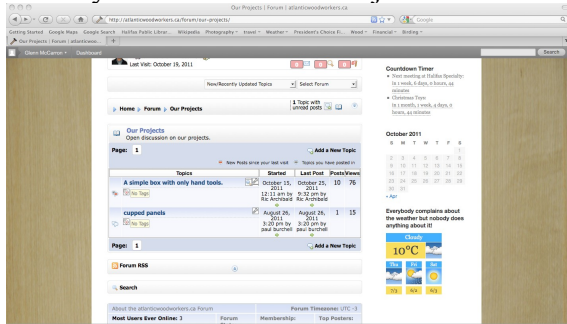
Our Projects | Forum | atlanticwoodworkers.ca

http://atlanticwoodworkers.ca/forum/our-projects/

Google

Getting Started Google Maps Google Search Halifax Public Librar... Wikipedia Photography Travel Weather President's Choice Fi... Wood Financial Birding

Our Projects | Forum | atlanticwo...

Glenn McCarron Dashboard

Search

Last Visit: October 19, 2011

New/Recently Updated Topics

Select Forum

Home Forum Our Projects

1 Topic with unread posts

Our Projects
Open discussion on our projects.

Page: 1

Add a New Topic

New Posts since your last visit Topics you have posted in

| Topics | Started | Last Post | Posts | Views |
|---|---|---|---|---|
| A simple box with only hand tools. No Tags | October 15, 2011 12:11 am by Ric Archibald | October 25, 2011 9:32 pm by Ric Archibald | 10 | 76 |
| cupped panels No Tags | August 26, 2011 3:20 pm by paul burchell | August 26, 2011 3:20 pm by paul burchell | 1 | 15 |

Page: 1

Add a New Topic

Forum RSS

Search

About the atlanticwoodworkers.ca Forum

Forum Timezone: UTC -3

Most Users Ever Online: 3

Forum

Membership:

Top Posters:

Countdown Timer

Next meeting at Halifax Specialty: in 1 week, 6 days, 6 hours, 44 minutes

Christmas Toys: in 1 month, 1 week, 4 days, 6 hours, 44 minutes

October 2011

| S | M | T | W | T | F | S |
|---|---|---|---|---|---|---|
| | | | | | | 1 |
| 2 | 3 | 4 | 5 | 6 | 7 | 8 |
| 9 | 10 | 11 | 12 | 13 | 14 | 15 |
| 16 | 17 | 18 | 19 | 20 | 21 | 22 |
| 23 | 24 | 25 | 26 | 27 | 28 | 29 |
| 30 | 31 | | | | | |

« Apr

Everybody complains about the weather but nobody does anything about it!

Cloudy

10°C

Thu Fri Sat

7/3 9/3 9/3